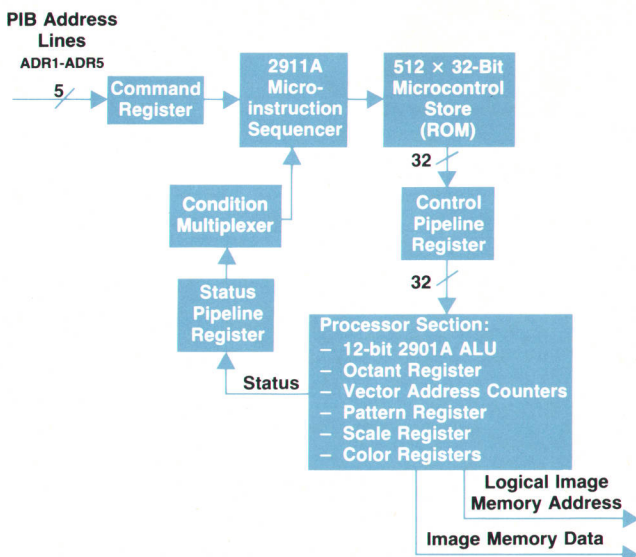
PIB Address Lines
ADR1-ADR5

5

Command Register

2911A Microinstruction Sequencer

512 × 32-Bit Microcontrol Store (ROM)

32

Control Pipeline Register

32

Condition Multiplexer

Status Pipeline Register

Status

Processor Section:
– 12-bit 2901A ALU
– Octant Register
– Vector Address Counters
– Pattern Register
– Scale Register
– Color Registers

Logical Image Memory Address

Image Memory Data